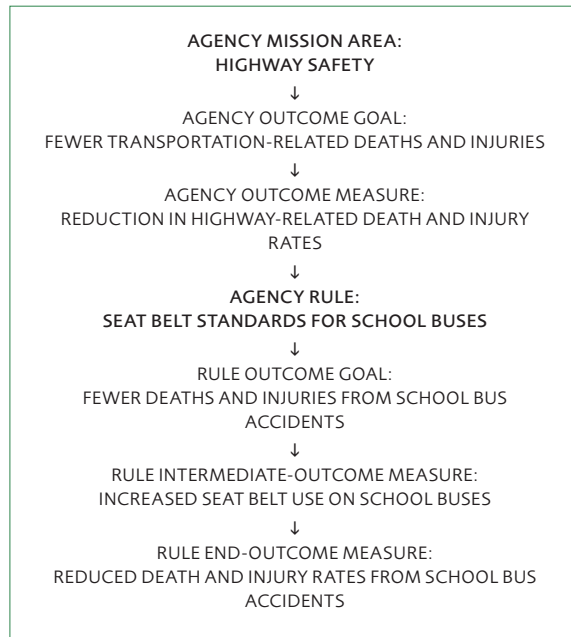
AGENCY MISSION AREA:
HIGHWAY SAFETY

↓

AGENCY OUTCOME GOAL:
FEWER TRANSPORTATION-RELATED DEATHS AND INJURIES

↓

AGENCY OUTCOME MEASURE:
REDUCTION IN HIGHWAY-RELATED DEATH AND INJURY RATES

↓

AGENCY RULE:
SEAT BELT STANDARDS FOR SCHOOL BUSES

↓

RULE OUTCOME GOAL:
FEWER DEATHS AND INJURIES FROM SCHOOL BUS ACCIDENTS

↓

RULE INTERMEDIATE-OUTCOME MEASURE:
INCREASED SEAT BELT USE ON SCHOOL BUSES

↓

RULE END-OUTCOME MEASURE:
REDUCED DEATH AND INJURY RATES FROM SCHOOL BUS ACCIDENTS